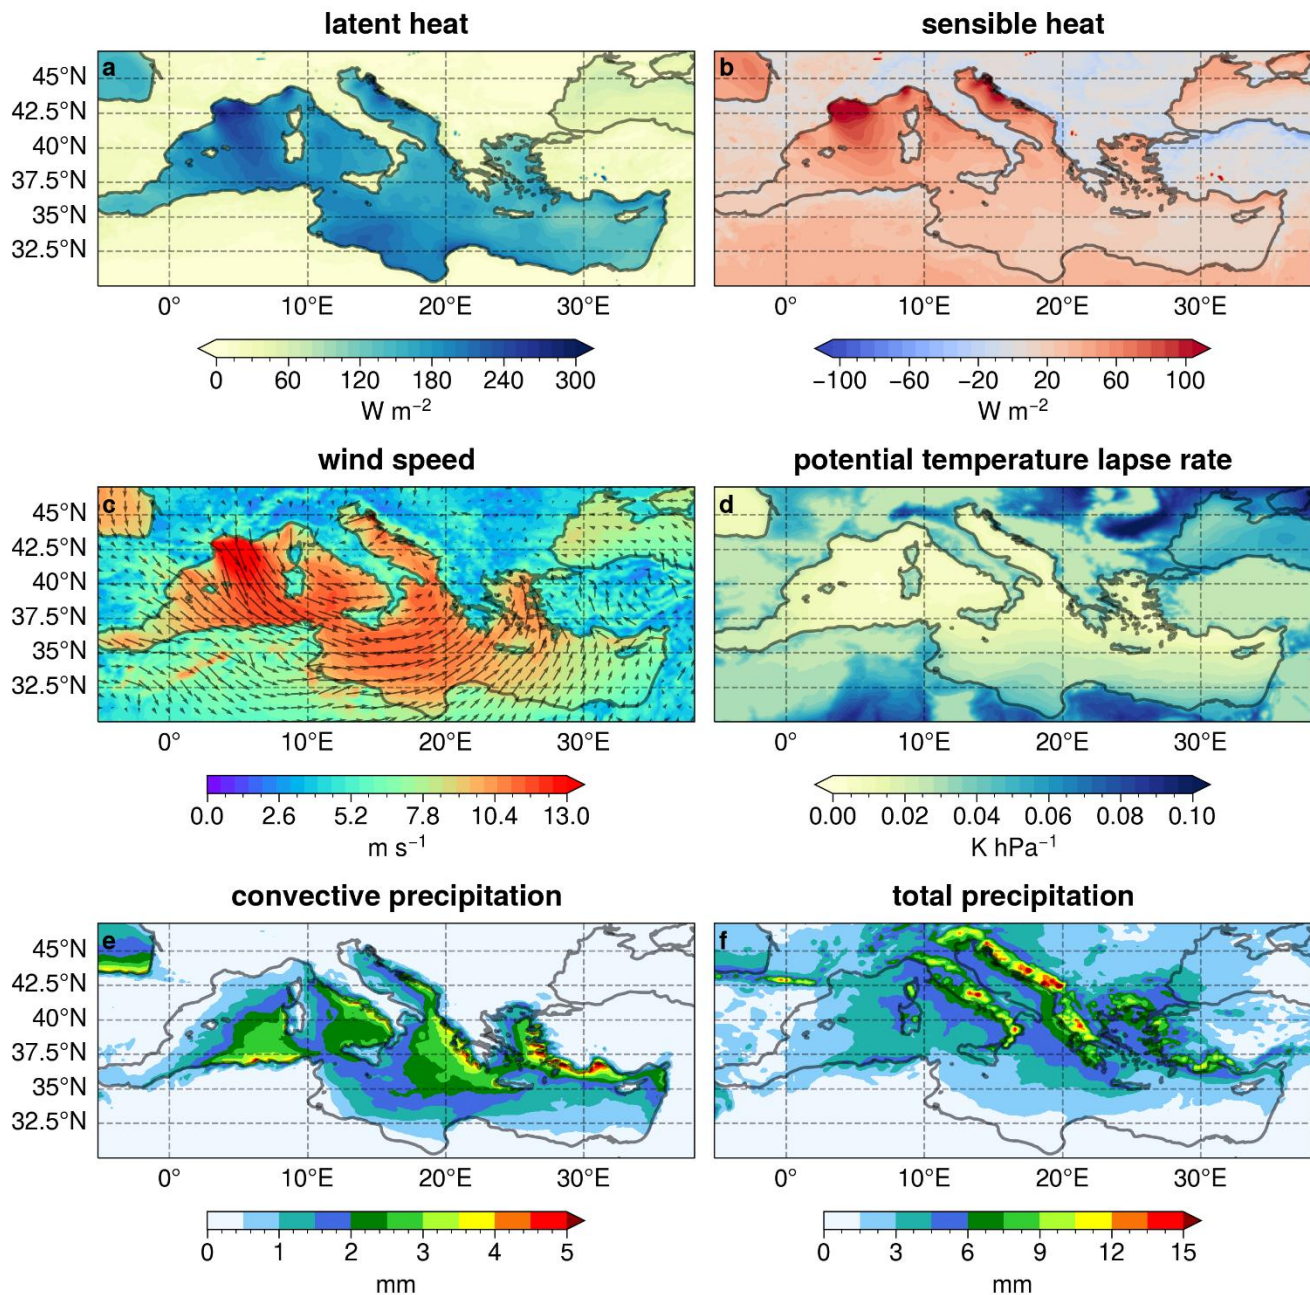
latent heat

a

45°N
42.5°N
40°N
37.5°N
35°N
32.5°N

0°
10°E
20°E
30°E

0
60
120
180
240
300
W m$^{-2}$

sensible heat

b

0°
10°E
20°E
30°E

−100
−60
−20
20
60
100
W m$^{-2}$

wind speed

c

45°N
42.5°N
40°N
37.5°N
35°N
32.5°N

0°
10°E
20°E
30°E

0.0
2.6
5.2
7.8
10.4
13.0
m s$^{-1}$

potential temperature lapse rate

d

0°
10°E
20°E
30°E

0.00
0.02
0.04
0.06
0.08
0.10
K hPa$^{-1}$

convective precipitation

e

45°N
42.5°N
40°N
37.5°N
35°N
32.5°N

0°
10°E
20°E
30°E

0
1
2
3
4
5
mm

total precipitation

f

0°
10°E
20°E
30°E

0
3
6
9
12
15
mm